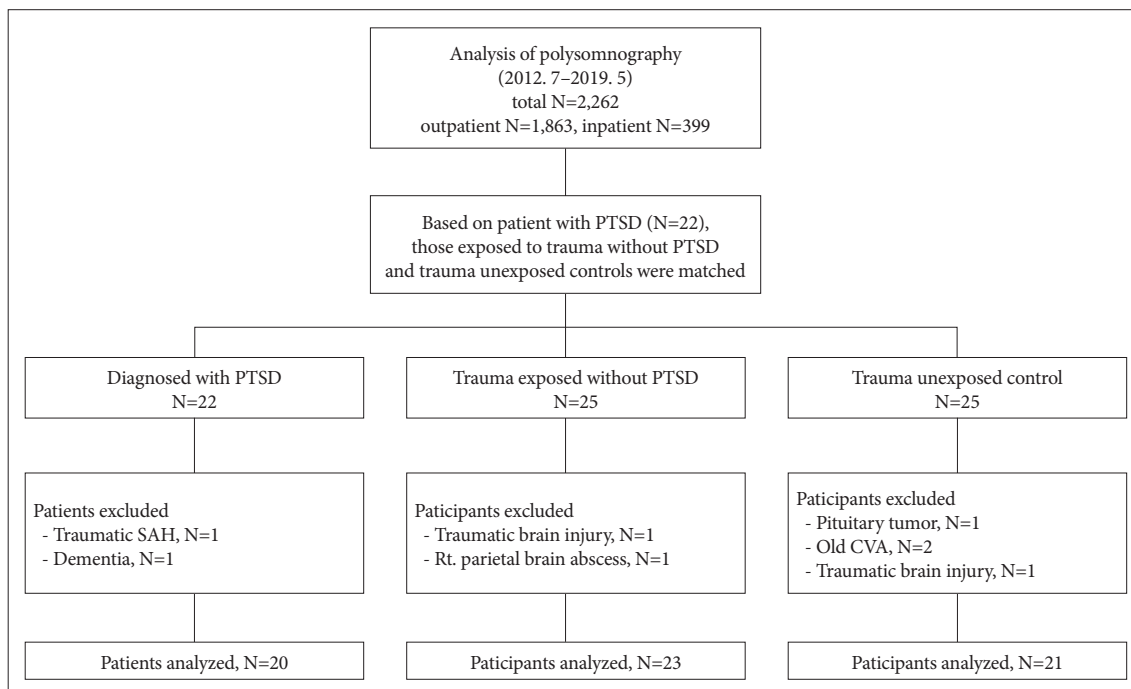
Analysis of polysomnography
(2012. 7–2019. 5)
total N=2,262
outpatient N=1,863, inpatient N=399

Based on patient with PTSD (N=22), those exposed to trauma without PTSD and trauma unexposed controls were matched

Diagnosed with PTSD
N=22

Patients excluded
- Traumatic SAH, N=1
- Dementia, N=1

Patients analyzed, N=20

Trauma exposed without PTSD
N=25

Paticipants excluded
- Traumatic brain injury, N=1
- Rt. parietal brain abscess, N=1

Paticipants analyzed, N=23

Trauma unexposed control
N=25

Paticipants excluded
- Pituitary tumor, N=1
- Old CVA, N=2
- Traumatic brain injury, N=1

Paticipants analyzed, N=21